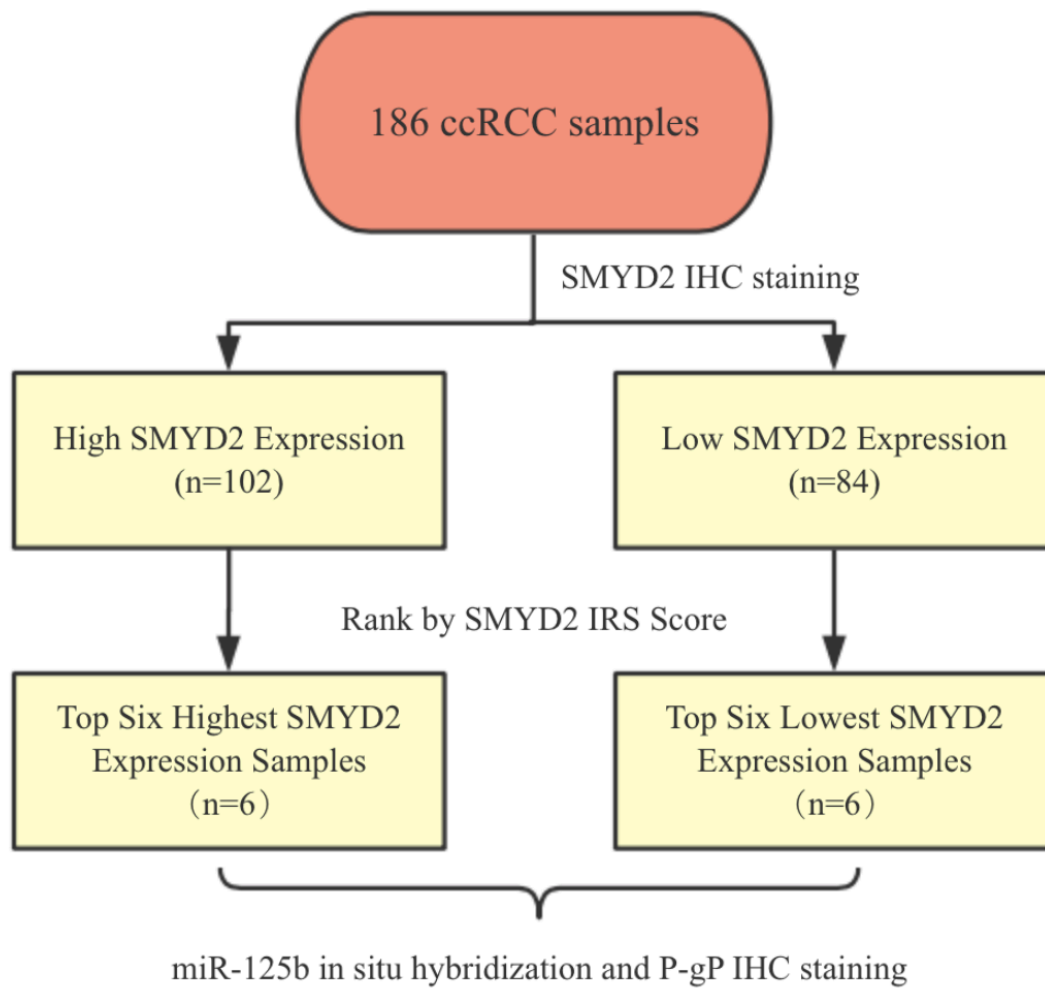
186 ccRCC samples

SMYD2 IHC staining

High SMYD2 Expression (n=102)

Low SMYD2 Expression (n=84)

Rank by SMYD2 IRS Score

Top Six Highest SMYD2 Expression Samples （n=6）

Top Six Lowest SMYD2 Expression Samples （n=6）

miR-125b in situ hybridization and P-gP IHC staining